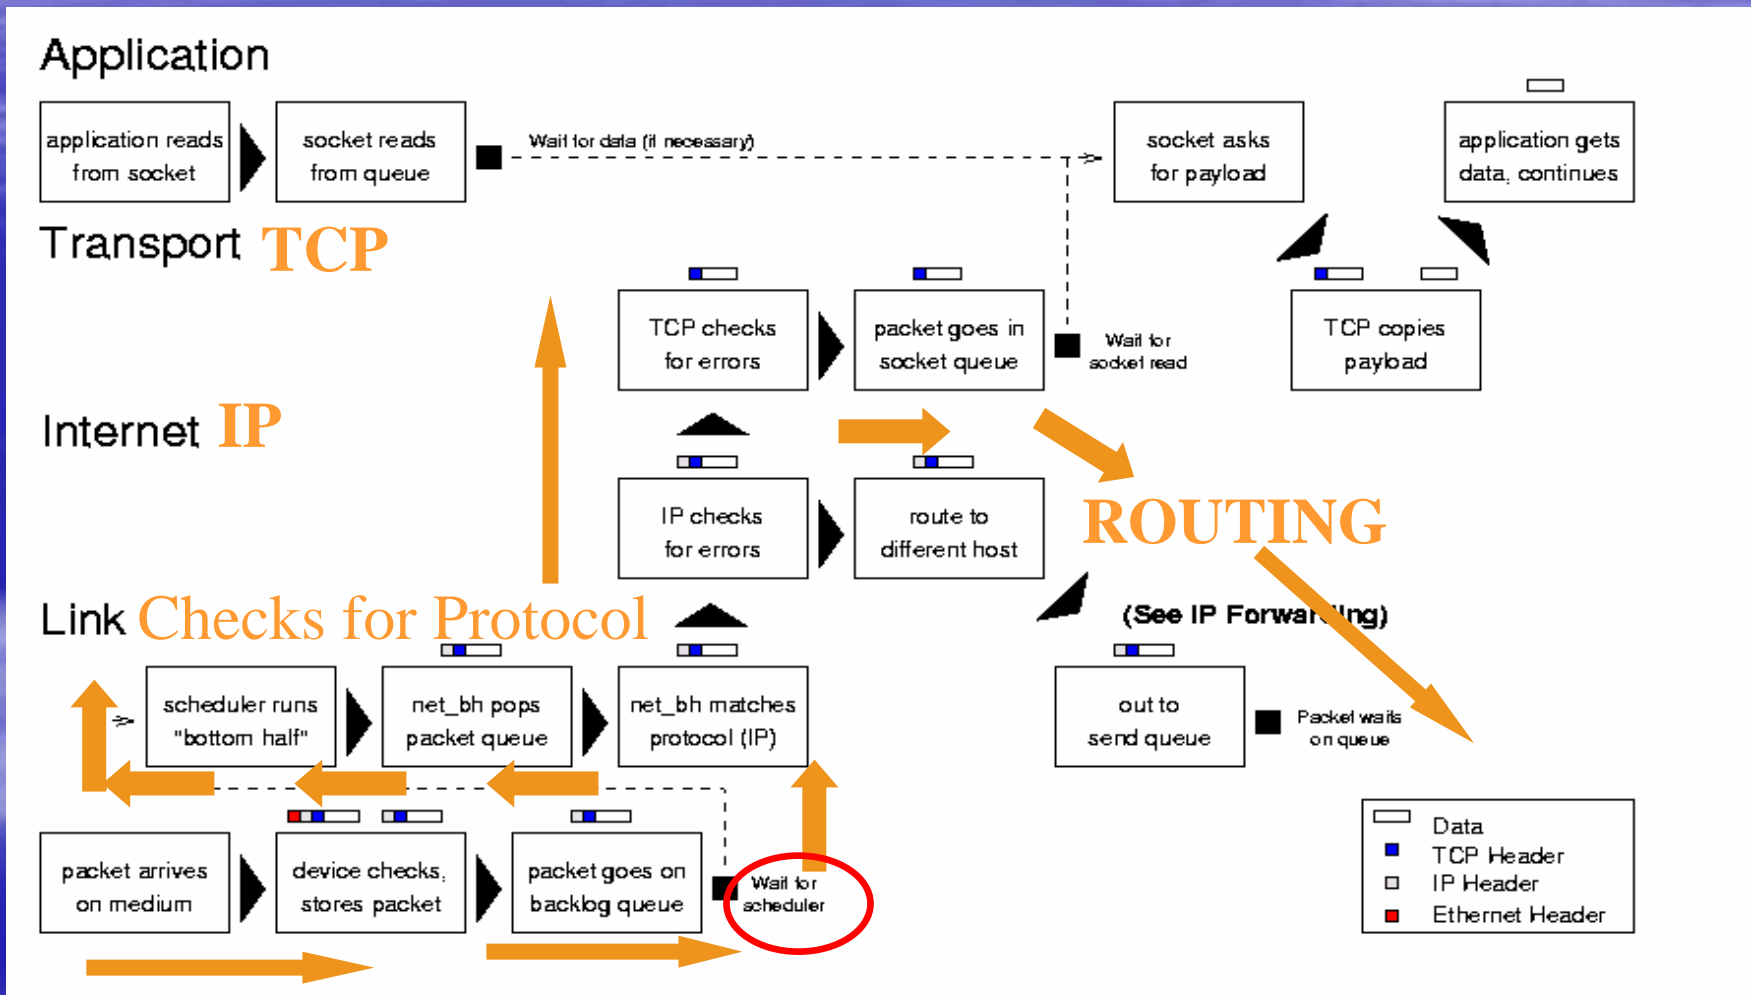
Application

application reads from socket

socket reads from queue

Wait for data (if necessary)

socket asks for payload

application gets data, continues

Transport TCP

TCP checks for errors

packet goes in socket queue

Wait for socket read

TCP copies payload

Internet IP

IP checks for errors

route to different host

ROUTING

(See IP Forwar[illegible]ing)

Link Checks for Protocol

scheduler runs "bottom half"

net_bh pops packet queue

net_bh matches protocol (IP)

out to send queue

Packet waits on queue

packet arrives on medium

device checks, stores packet

packet goes on backlog queue

Wait for scheduler

Data
TCP Header
IP Header
Ethernet Header